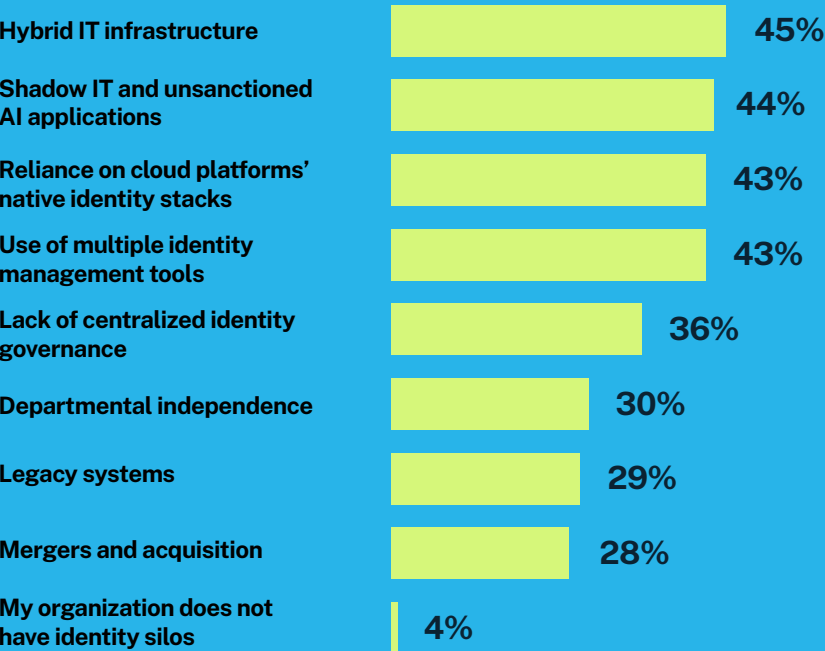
Hybrid IT infrastructure 45%

Shadow IT and unsanctioned AI applications 44%

Reliance on cloud platforms' native identity stacks 43%

Use of multiple identity management tools 43%

Lack of centralized identity governance 36%

Departmental independence 30%

Legacy systems 29%

Mergers and acquisition 28%

My organization does not have identity silos 4%